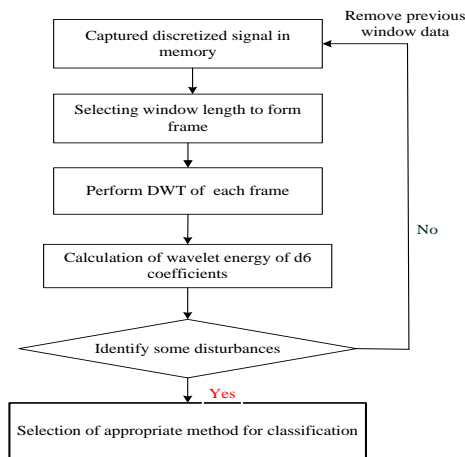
Remove previous window data

Captured discretized signal in memory

Selecting window length to form frame

Perform DWT of each frame

Calculation of wavelet energy of d6 coefficients

No

Identify some disturbances

Yes

Selection of appropriate method for classification